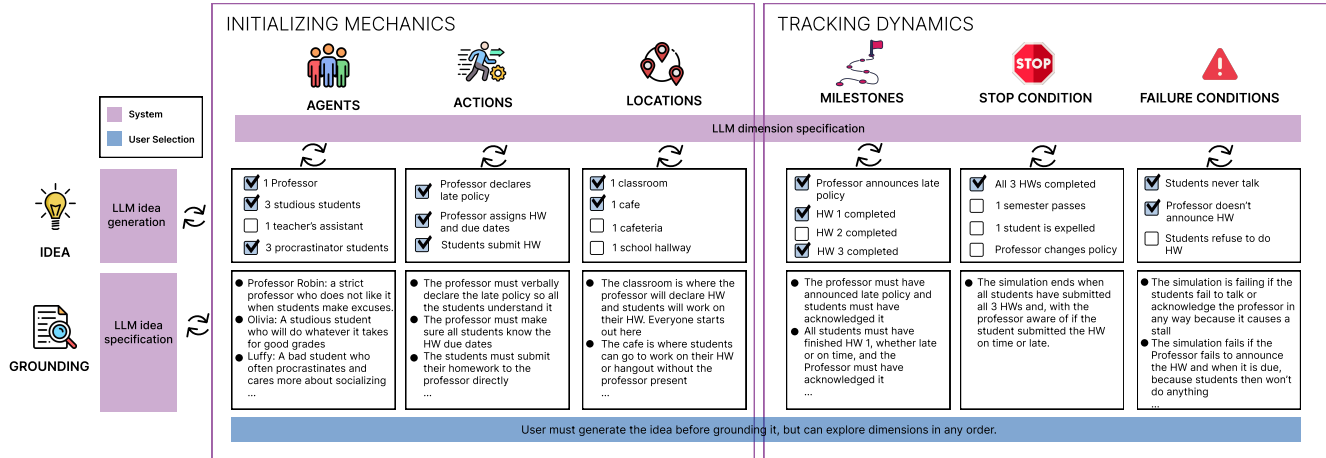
INITIALIZING MECHANICS

TRACKING DYNAMICS

AGENTS

ACTIONS

LOCATIONS

MILESTONES

STOP

STOP CONDITION

FAILURE CONDITIONS

System

User Selection

LLM dimension specification

IDEA

LLM idea generation

GROUNDING

LLM idea specification

☑ 1 Professor
☑ 3 studious students
☐ 1 teacher's assistant
☑ 3 procrastinator students

☐ Professor declares late policy
☑ Professor assigns HW and due dates
☑ Students submit HW

☑ 1 classroom
☑ 1 cafe
☐ 1 cafeteria
☐ 1 school hallway

☑ Professor announces late policy
☑ HW 1 completed
☐ HW 2 completed
☑ HW 3 completed

☑ All 3 HWs completed
☐ 1 semester passes
☐ 1 student is expelled
☐ Professor changes policy

☑ Students never talk
☑ Professor doesn't announce HW
☐ Students refuse to do HW

● Professor Robin: a strict professor who does not like it when students make excuses.
● Olivia: A studious student who will do whatever it takes for good grades
● Luffy: A bad student who often procrastinates and cares more about socializing
...

● The professor must verbally declare the late policy so all the students understand it
● The professor must make sure all students know the HW due dates
● The students must submit their homework to the professor directly
...

● The classroom is where the professor will declare HW and students will work on their HW. Everyone starts out here
● The cafe is where students can go to work on their HW or hangout without the professor present
...

● The professor must have announced late policy and students must have acknowledged it
● All students must have finished HW 1, whether late or on time, and the Professor must have acknowledged it
...

● The simulation ends when all students have submitted all 3 HWs and, with the professor aware of if the student submitted the HW on time or late.

● The simulation is failing if the students fail to talk or acknowledge the professor in any way because it causes a stall
● The simulation fails if the Professor fails to announce the HW and when it is due, because students then won't do anything
...

User must generate the idea before grounding it, but can explore dimensions in any order.